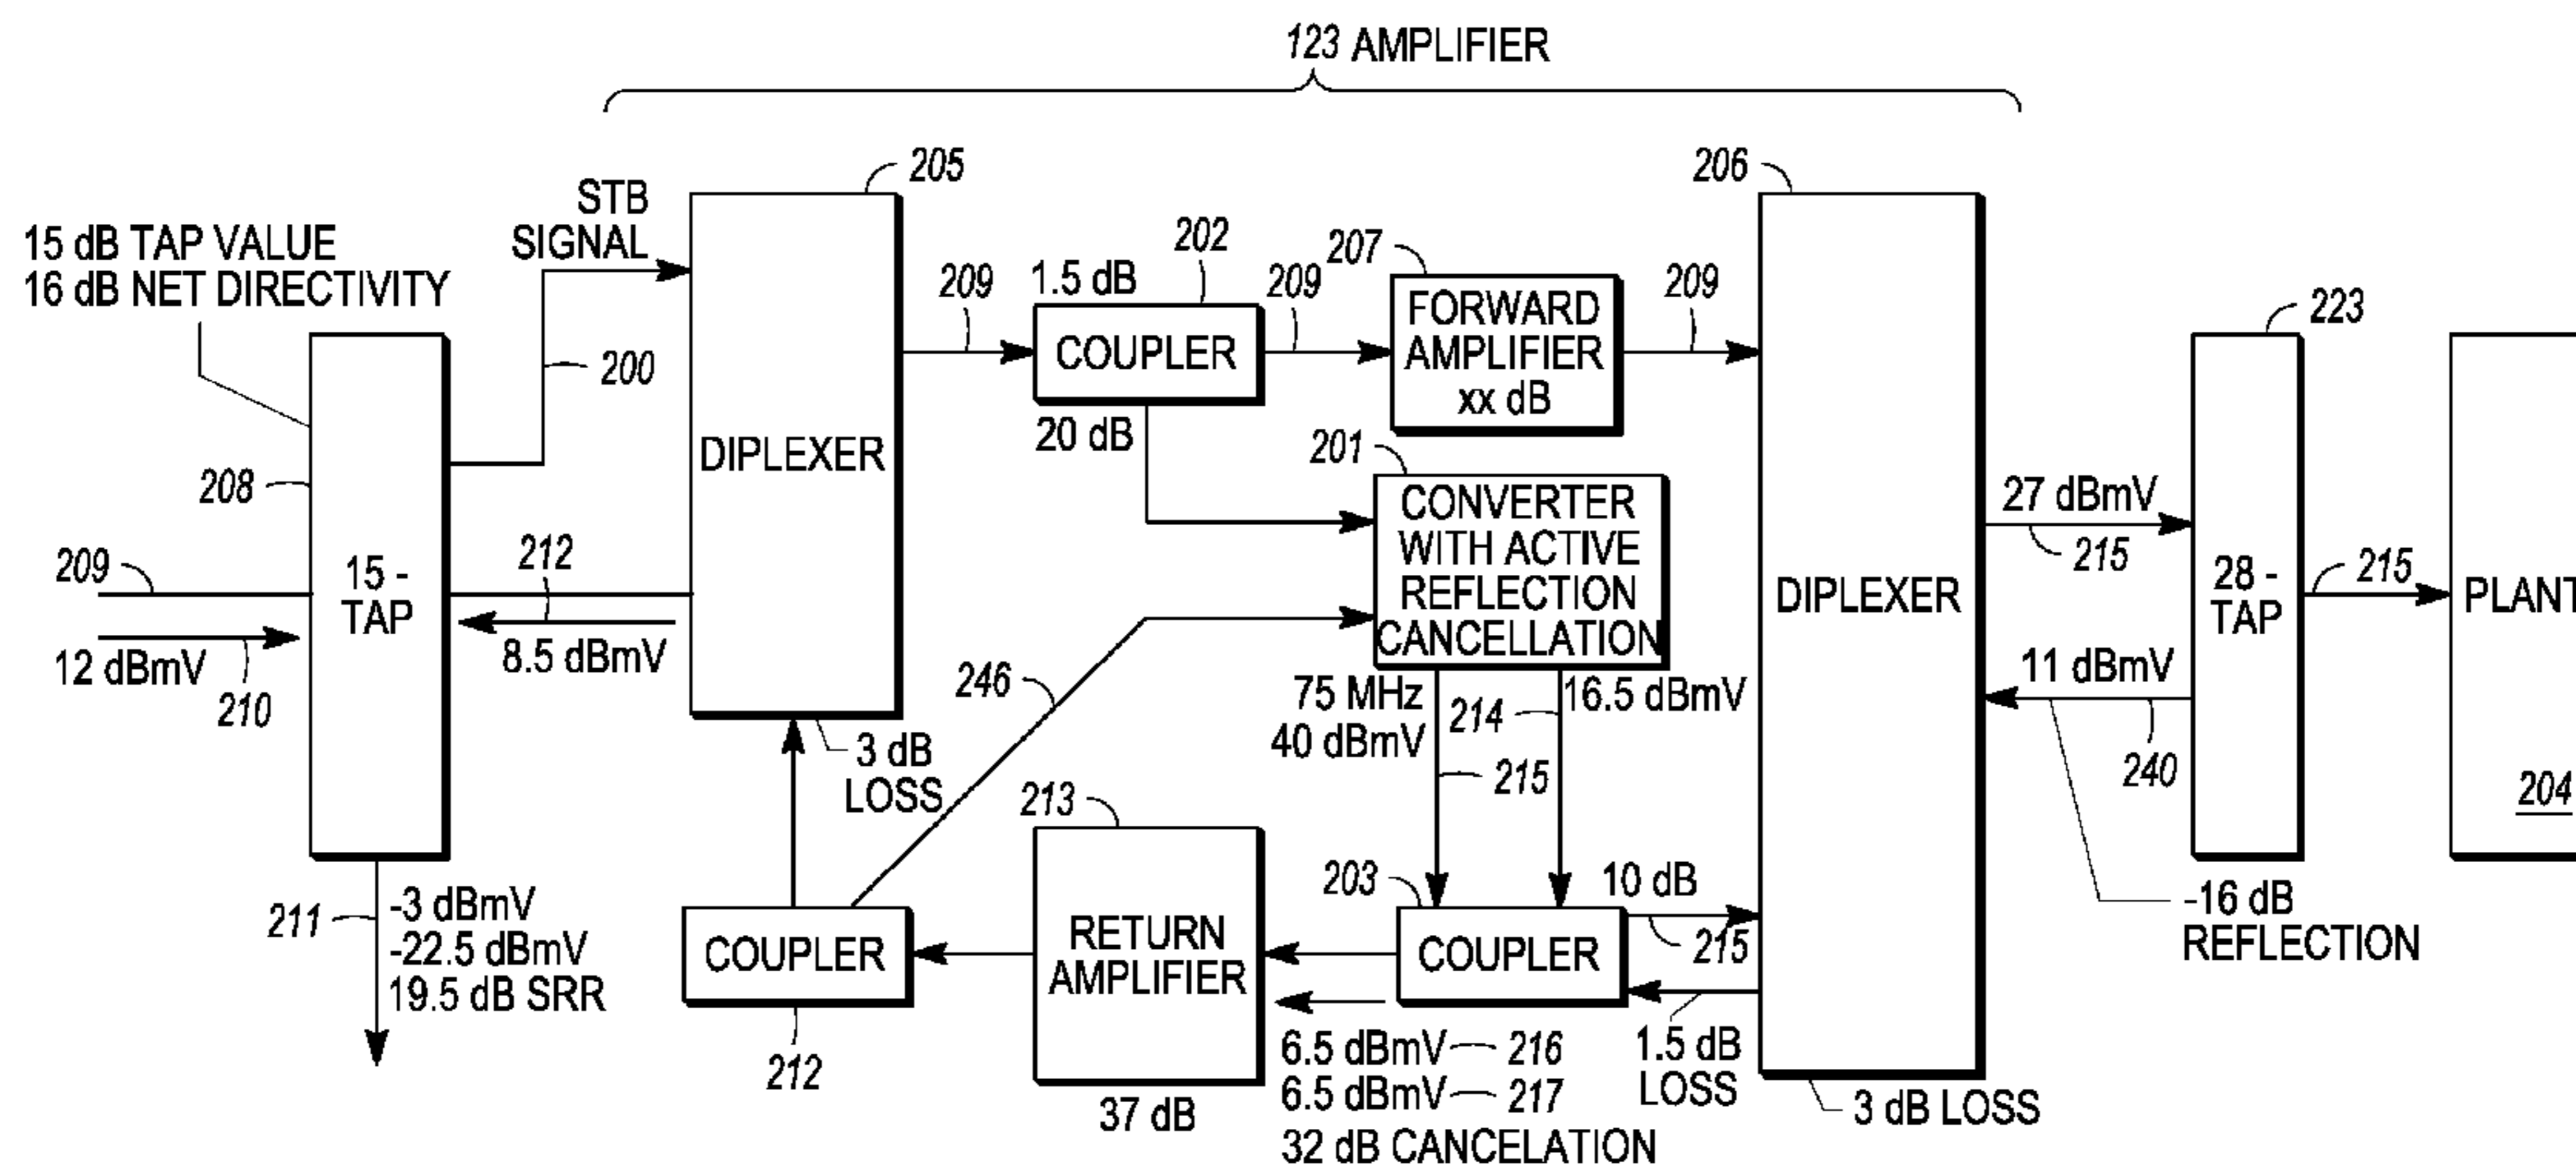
123 AMPLIFIER

15 dB TAP VALUE
16 dB NET DIRECTIVITY

STB SIGNAL

205

206

200

209

1.5 dB

202

209

207

209

223

COUPLER

FORWARD AMPLIFIER xx dB

DIPLEXER

20 dB

201

208

CONVERTER WITH ACTIVE REFLECTION CANCELLATION

27 dBmV

215

209

212

15 - TAP

DIPLEXER

28 - TAP

215

PLANT

12 dBmV

8.5 dBmV

11 dBmV

210

246

75 MHz
40 dBmV

214

16.5 dBmV

3 dB LOSS

215

240

204

213

211

-3 dBmV
-22.5 dBmV
19.5 dB SRR

203

10 dB

-16 dB REFLECTION

COUPLER

RETURN AMPLIFIER

COUPLER

215

212

6.5 dBmV 216
6.5 dBmV 217
32 dB CANCELATION

1.5 dB LOSS

37 dB

3 dB LOSS